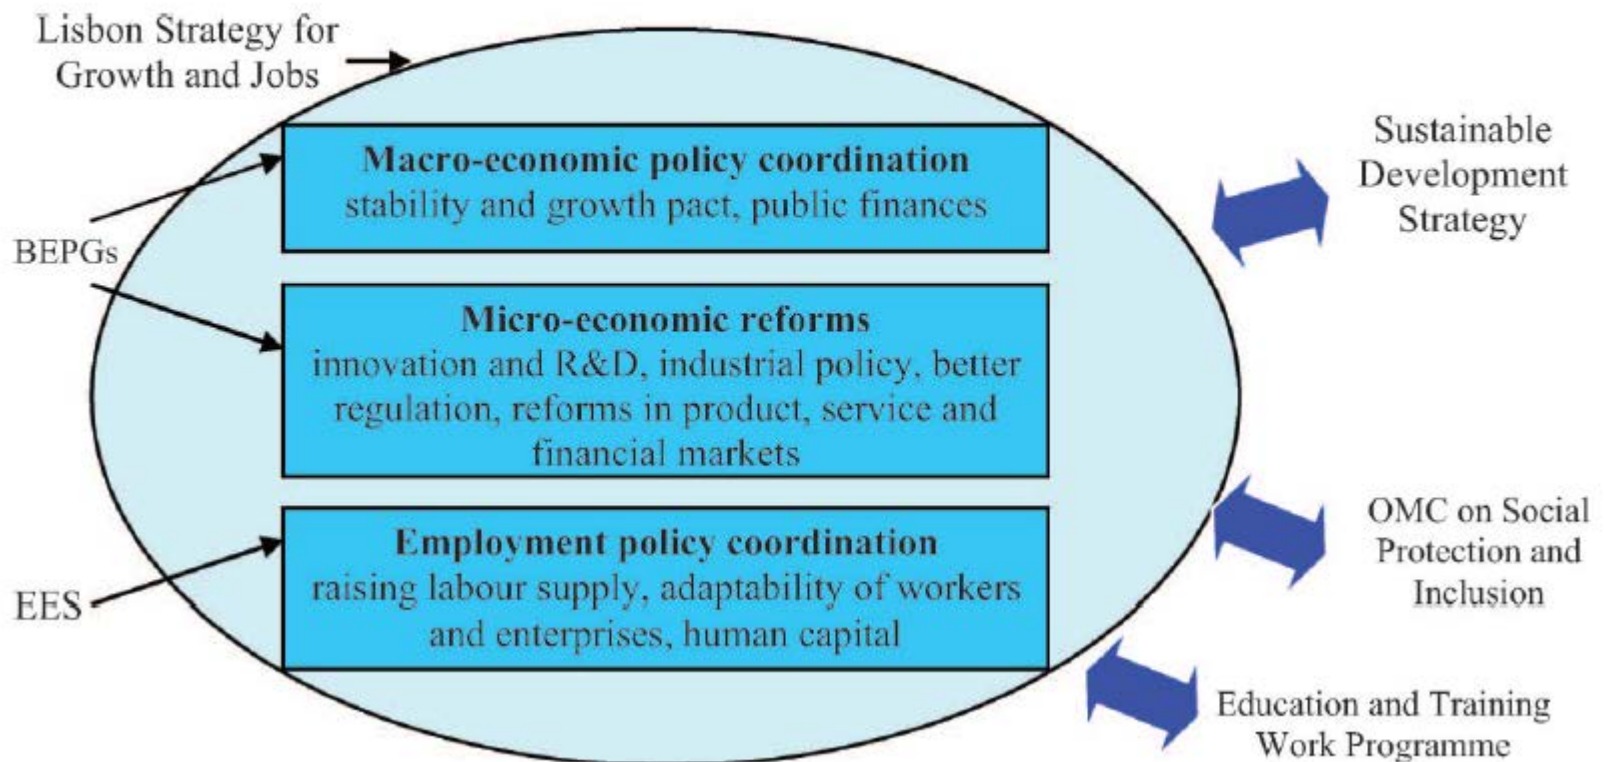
Lisbon Strategy for Growth and Jobs

Macro-economic policy coordination
stability and growth pact, public finances

BEPGs

Micro-economic reforms
innovation and R&D, industrial policy, better regulation, reforms in product, service and financial markets

Employment policy coordination
raising labour supply, adaptability of workers and enterprises, human capital

EES

Sustainable Development Strategy

OMC on Social Protection and Inclusion

Education and Training Work Programme